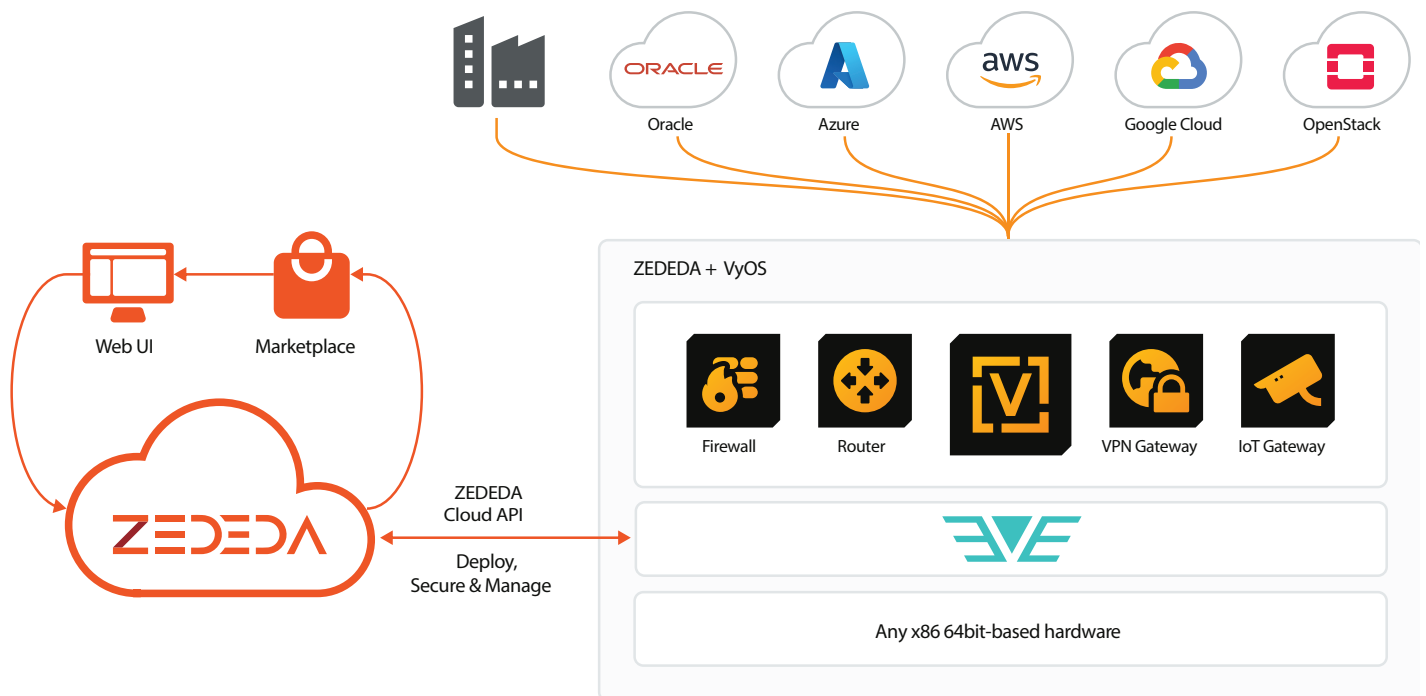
ORACLE
Oracle
Azure
aws
AWS
Google Cloud
OpenStack

ZEDEDA + VyOS

Web UI
Marketplace

Firewall
Router
V
VPN Gateway
IoT Gateway

ZEDEDA
Cloud API

Deploy,
Secure & Manage

ZEDEDA

Any x86 64bit-based hardware